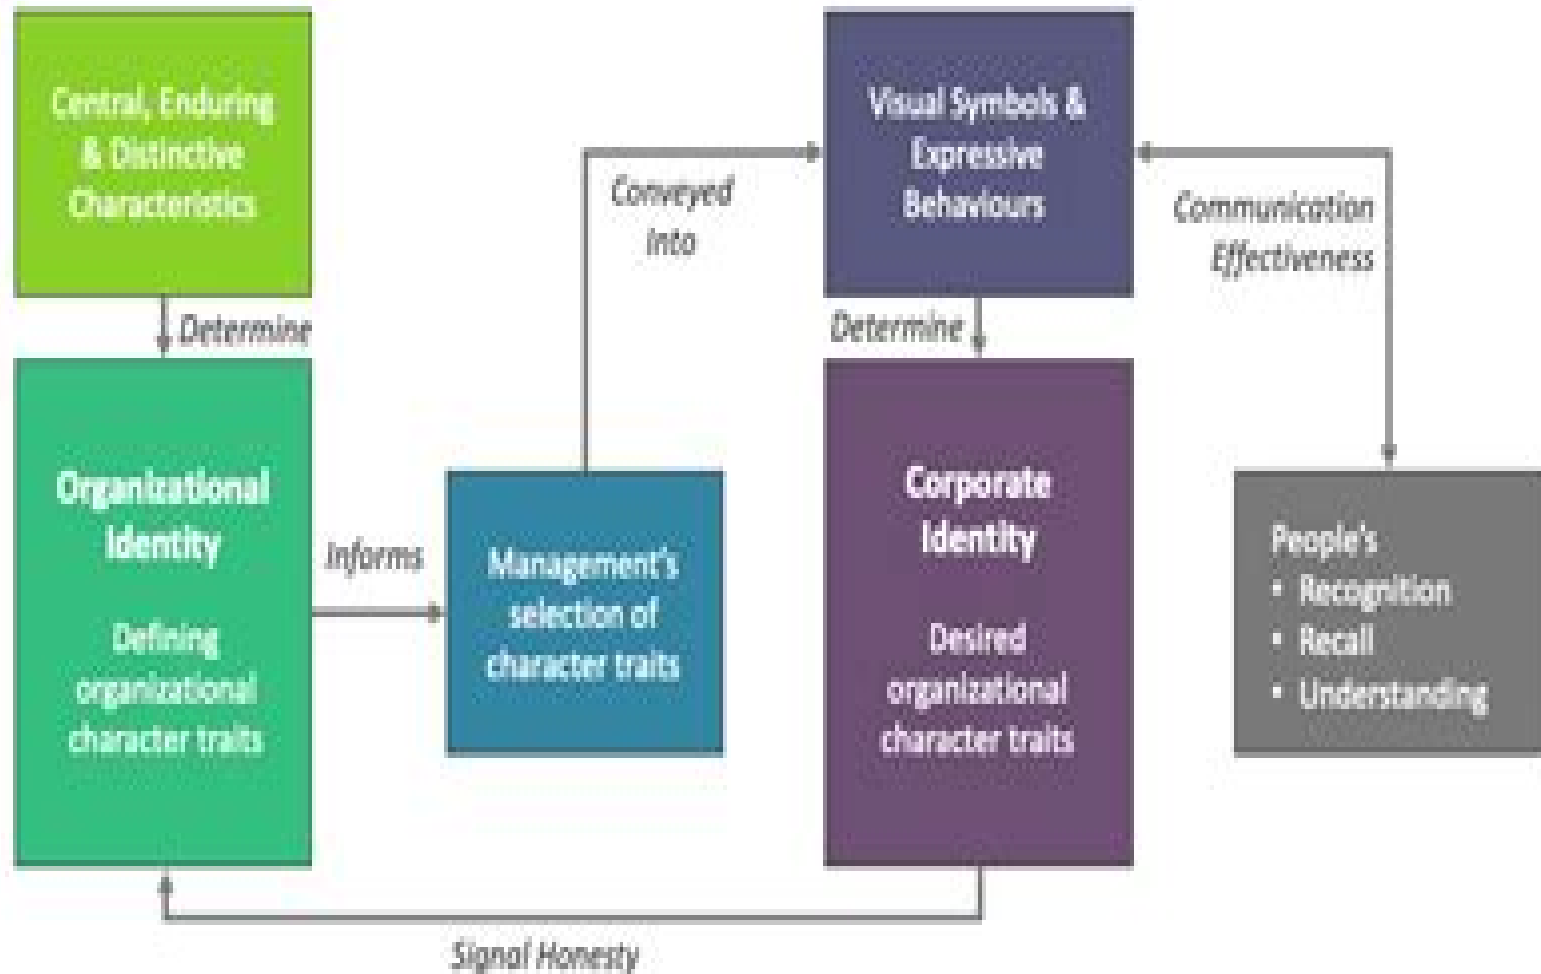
Central, Enduring & Distinctive Characteristics

Determine

Organizational Identity

Defining organizational character traits

Informs

Management's selection of character traits

Conveyed Into

Visual Symbols & Expressive Behaviours

Communication Effectiveness

Determine

Corporate Identity

Desired organizational character traits

People's
• Recognition
• Recall
• Understanding

Signal Honesty